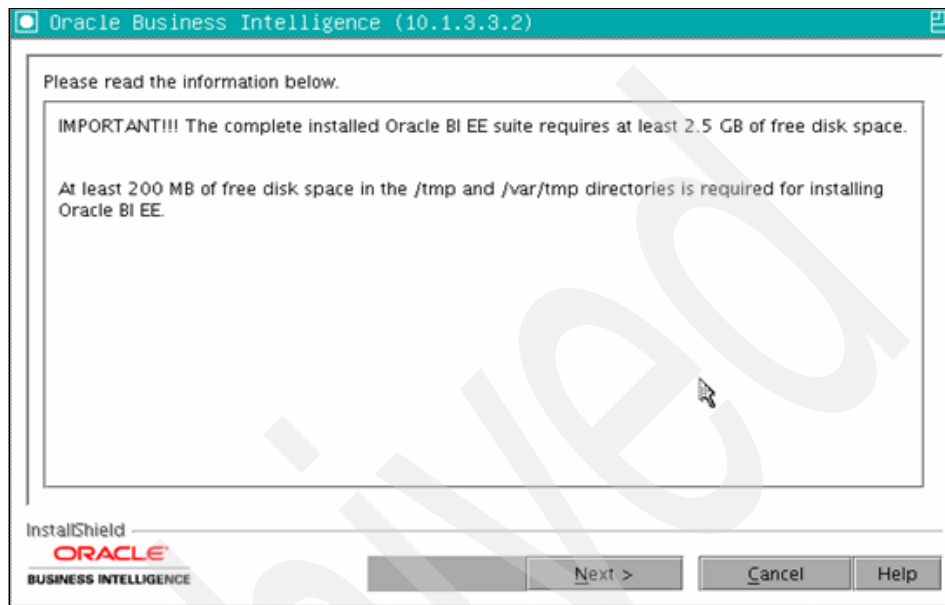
Oracle Business Intelligence (10.1.3.3.2)

Please read the information below.

IMPORTANT!!! The complete installed Oracle BI EE suite requires at least 2.5 GB of free disk space.

At least 200 MB of free disk space in the /tmp and /var/tmp directories is required for installing Oracle BI EE.

InstallShield

ORACLE
BUSINESS INTELLIGENCE

Next >

Cancel

Help